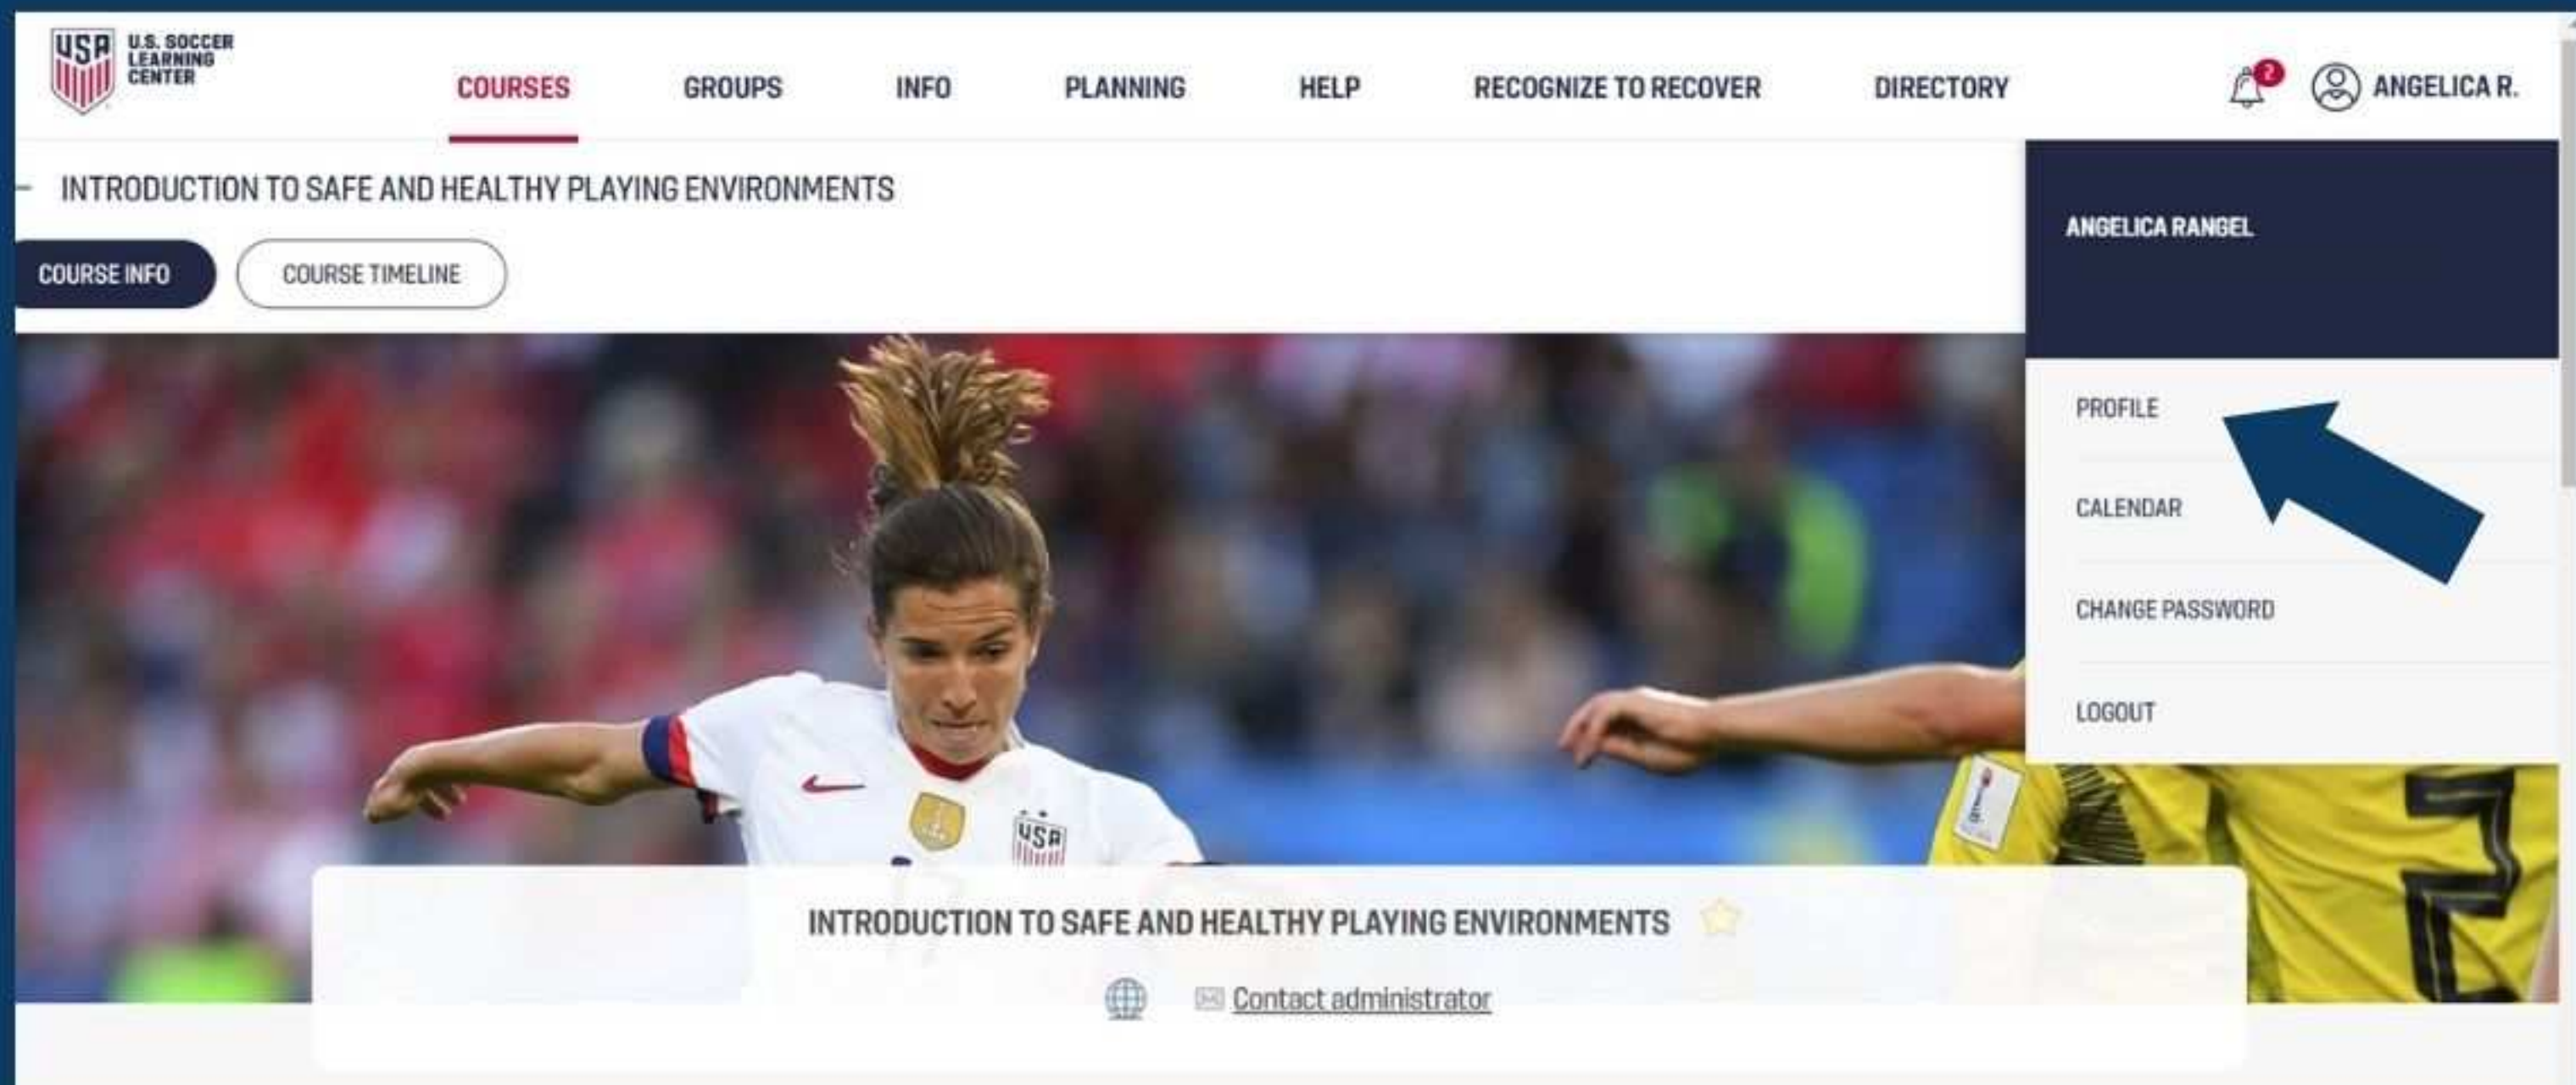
USA U.S. SOCCER LEARNING CENTER

COURSES GROUPS INFO PLANNING HELP RECOGNIZE TO RECOVER DIRECTORY

2 ANGELICA R.

INTRODUCTION TO SAFE AND HEALTHY PLAYING ENVIRONMENTS

COURSE INFO COURSE TIMELINE

ANGELICA RANGEL

PROFILE

CALENDAR

CHANGE PASSWORD

LOGOUT

USA

INTRODUCTION TO SAFE AND HEALTHY PLAYING ENVIRONMENTS

Contact administrator